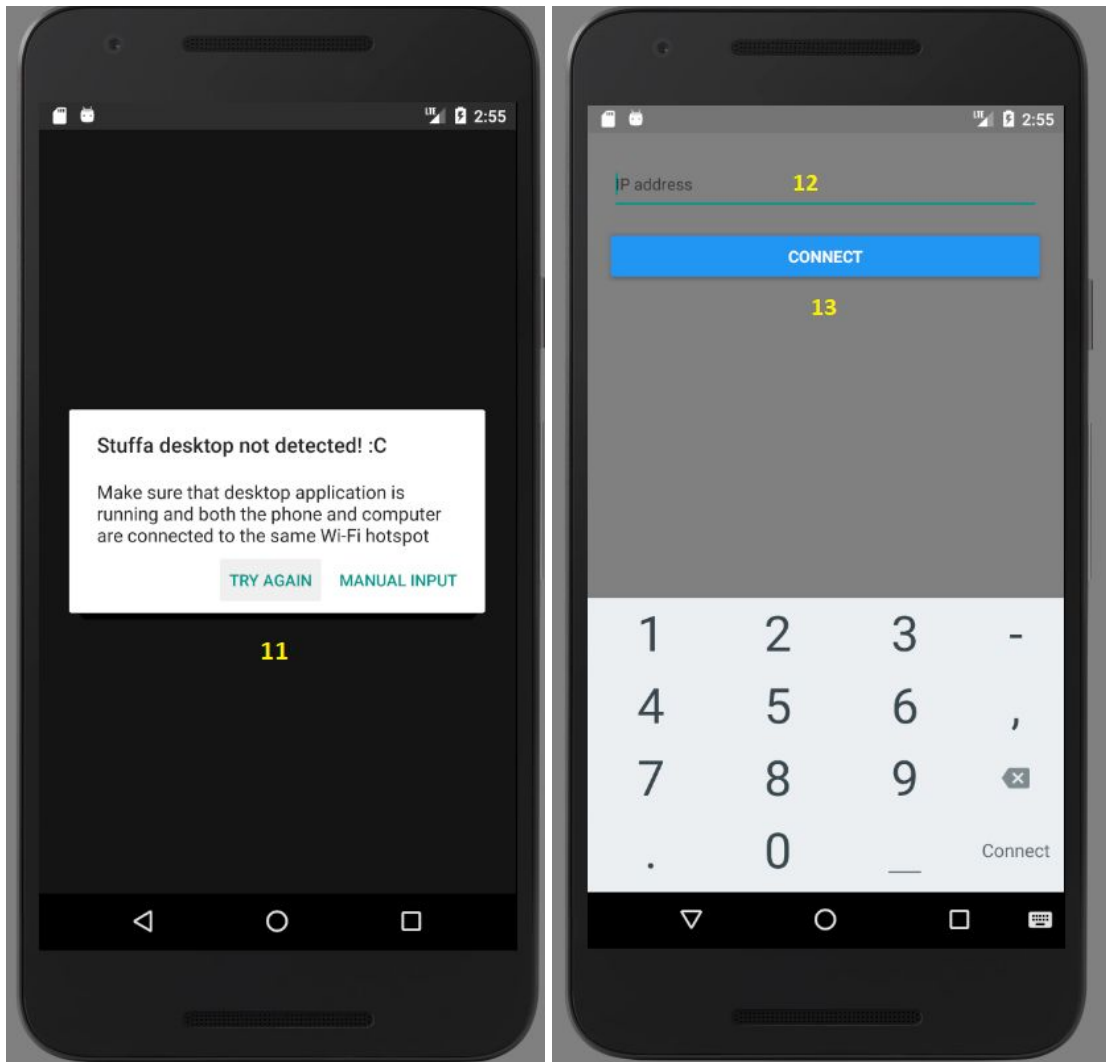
2:55

Stuffa desktop not detected! :C

Make sure that desktop application is running and both the phone and computer are connected to the same Wi-Fi hotspot

TRY AGAIN MANUAL INPUT

11

2:55

IP address

12

CONNECT

13

1 2 3 -
4 5 6 ,
7 8 9
. 0 _ Connect